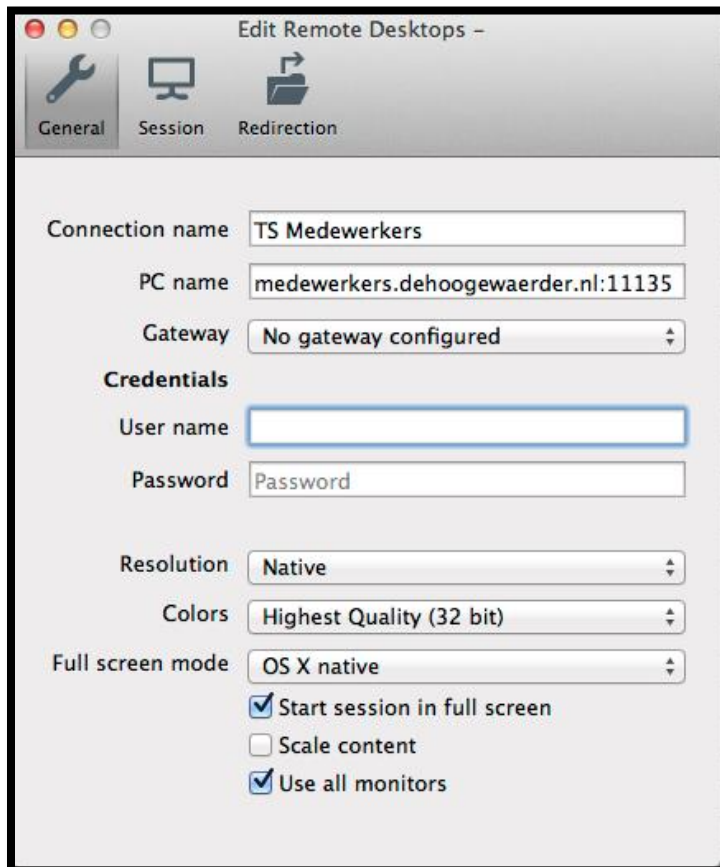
Edit Remote Desktops –

General Session Redirection

Connection name TS Medewerkers

PC name medewerkers.dehoogewaerder.nl:11135

Gateway No gateway configured

Credentials

User name

Password Password

Resolution Native

Colors Highest Quality (32 bit)

Full screen mode OS X native

Start session in full screen

Scale content

Use all monitors